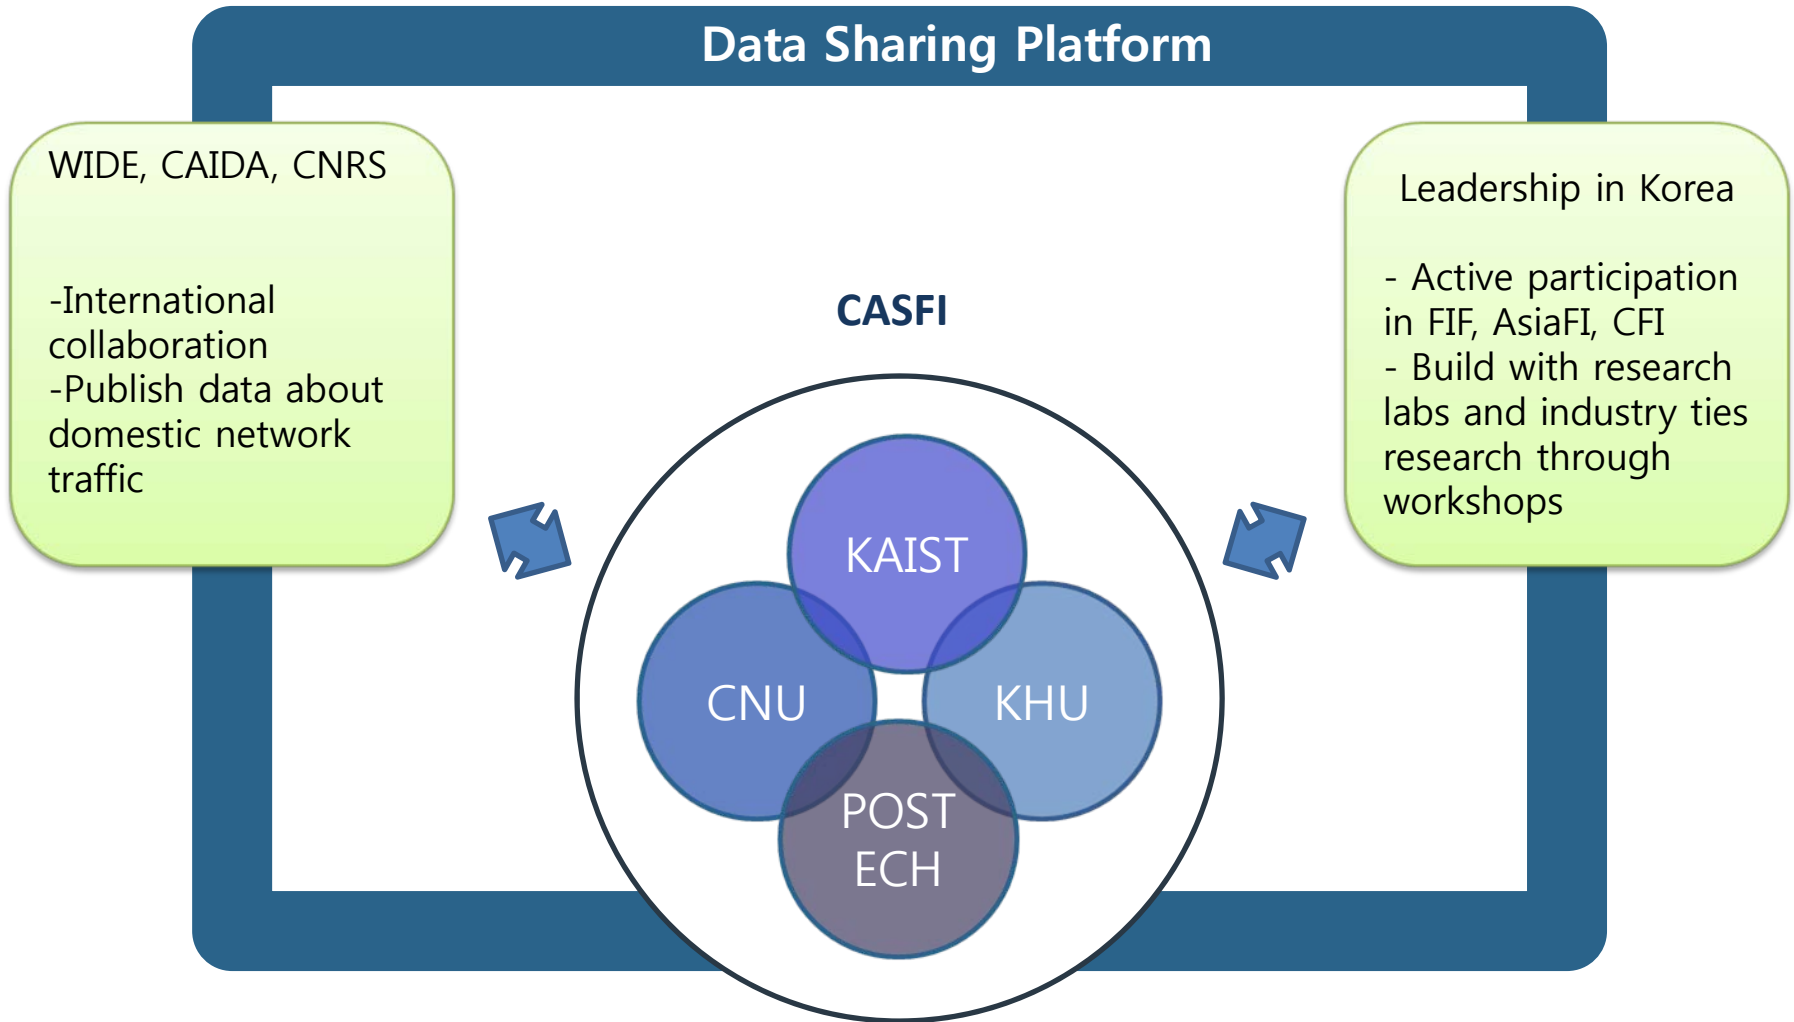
Data Sharing Platform

WIDE, CAIDA, CNRS

-International collaboration
-Publish data about domestic network traffic

CASFI

KAIST

CNU

KHU

POST ECH

Leadership in Korea

- Active participation in FIF, AsiaFI, CFI
- Build with research labs and industry ties research through workshops